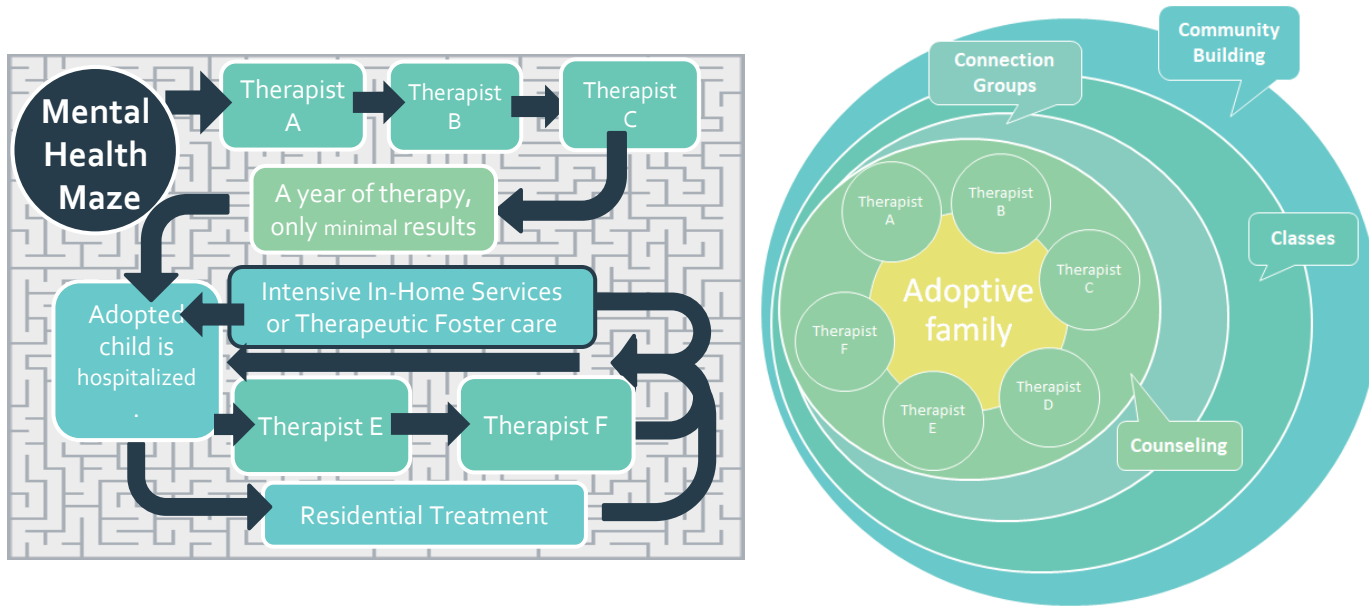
Mental Health Maze

Therapist A

Therapist B

Therapist C

A year of therapy, only minimal results

Adopted child is hospitalized .

Intensive In-Home Services or Therapeutic Foster care

Therapist E

Therapist F

Residential Treatment

Community Building

Connection Groups

Classes

Therapist A

Therapist B

Therapist C

Adoptive family

Therapist F

Therapist D

Therapist E

Counseling